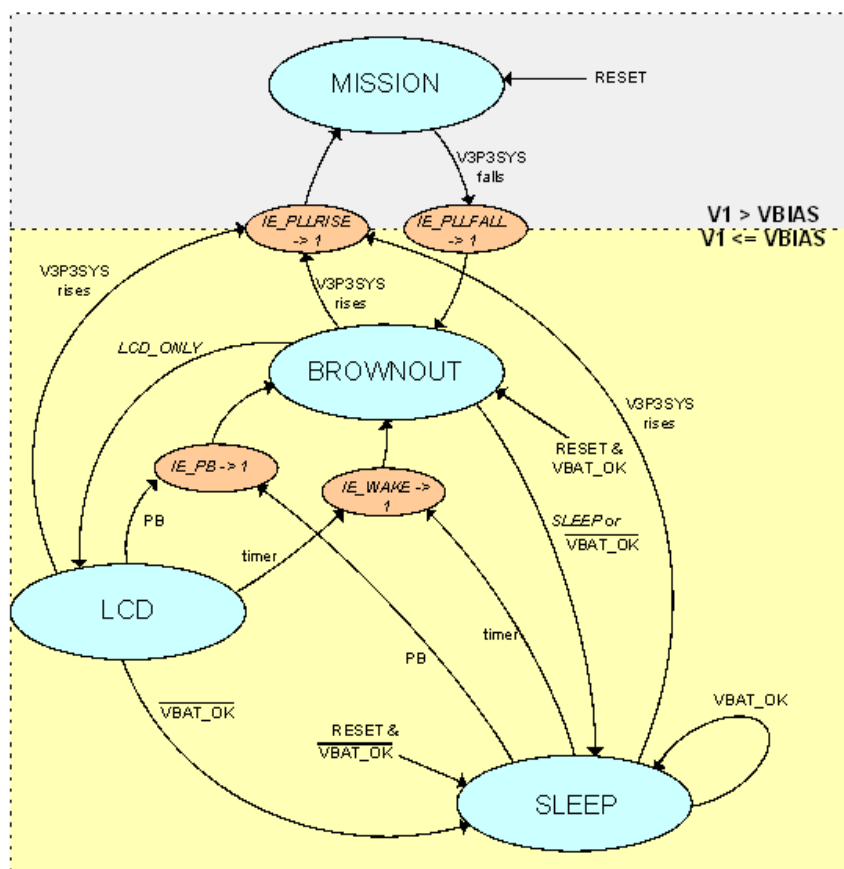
MISSION

RESET

V3P3SYS falls

IE_PLLRISE -> 1

IE_PLLFALL -> 1

V1 > VBIAS

V1 <= VBIAS

V3P3SYS rises

V3P3SYS rises

LCD_ONLY

BROWNOUT

V3P3SYS rises

RESET & VBAT_OK

IE_PB -> 1

IE_WAKE -> 1

PB

timer

$\overline{SLEEP}$ or $\overline{VBAT\_OK}$

LCD

PB

timer

$\overline{VBAT\_OK}$

RESET & $\overline{VBAT\_OK}$

VBAT_OK

SLEEP